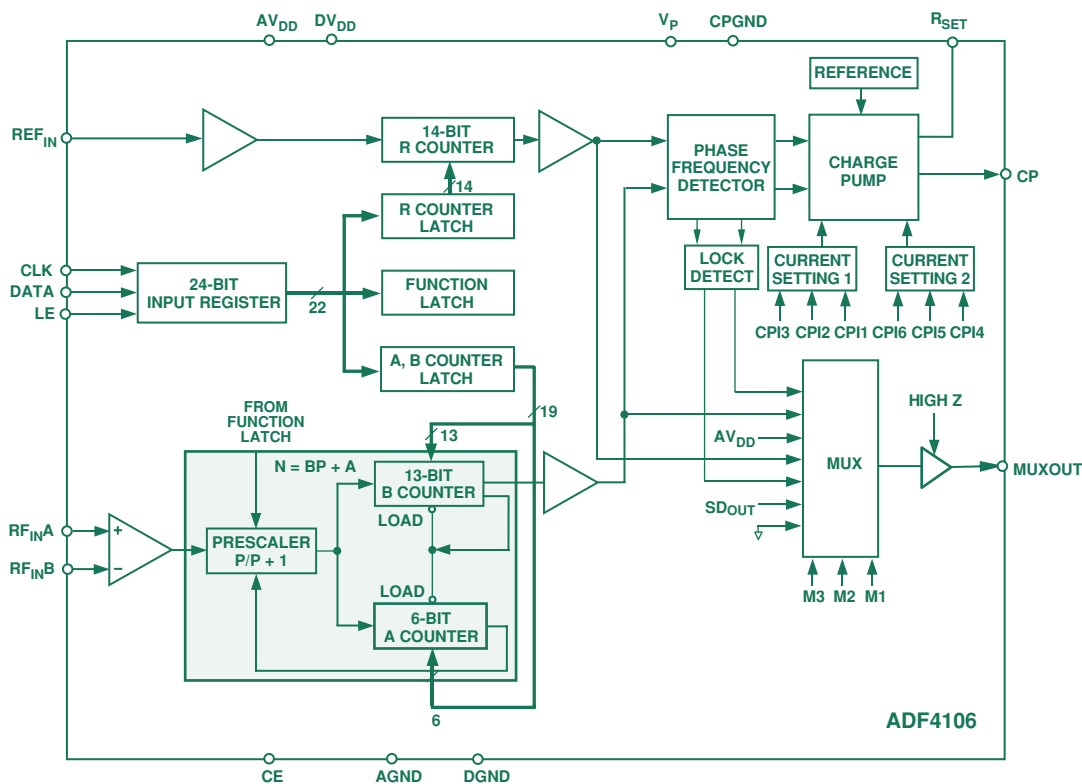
$AV_{DD}$ $DV_{DD}$ $V_P$ CPGND $R_{SET}$

REFERENCE

$REF_{IN}$

14-BIT
R COUNTER

14

R COUNTER
LATCH

PHASE
FREQUENCY
DETECTOR

CHARGE
PUMP

CP

CLK
DATA
LE

24-BIT
INPUT REGISTER

22

FUNCTION
LATCH

LOCK
DETECT

CURRENT
SETTING 1

CURRENT
SETTING 2

CPI3 CPI2 CPI1 CPI6 CPI5 CPI4

A, B COUNTER
LATCH

19

FROM
FUNCTION
LATCH

13

HIGH Z

$AV_{DD}$

N = BP + A

13-BIT
B COUNTER

MUX

MUXOUT

LOAD

$SD_{OUT}$

$RF_{IN}A$

+

−

$RF_{IN}B$

PRESCALER
P/P + 1

LOAD

6-BIT
A COUNTER

M3 M2 M1

6

ADF4106

CE AGND DGND